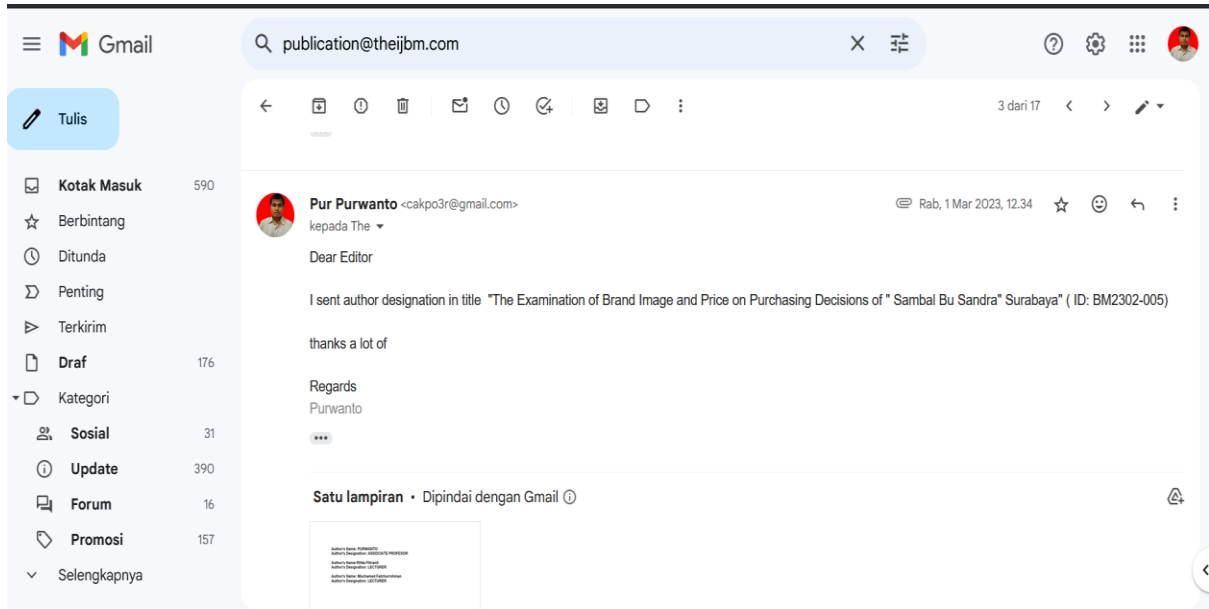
Gmail

publication@theijbm.com

Tulis

Kotak Masuk 590
Berbintang
Ditunda
Penting
Terkirim
Draf 176
Kategori
Sosial 31
Update 390
Forum 16
Promosi 157
Selengkapnya

3 dari 17

Pur Purwanto <cakpo3r@gmail.com>
kepada The
Rab, 1 Mar 2023, 12.34

Dear Editor

I sent author designation in title "The Examination of Brand Image and Price on Purchasing Decisions of " Sambal Bu Sandra" Surabaya" ( ID: BM2302-005)

thanks a lot of

Regards
Purwanto

Satu lampiran • Dipindai dengan Gmail

Author's Name: PURWANTO
Author's Designation: ASSOCIATE PROFESOR
Author's Name: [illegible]
Author's Designation: LECTURER
Author's Name: Mochamad Fatchurrohman
Author's Designation: LECTURER